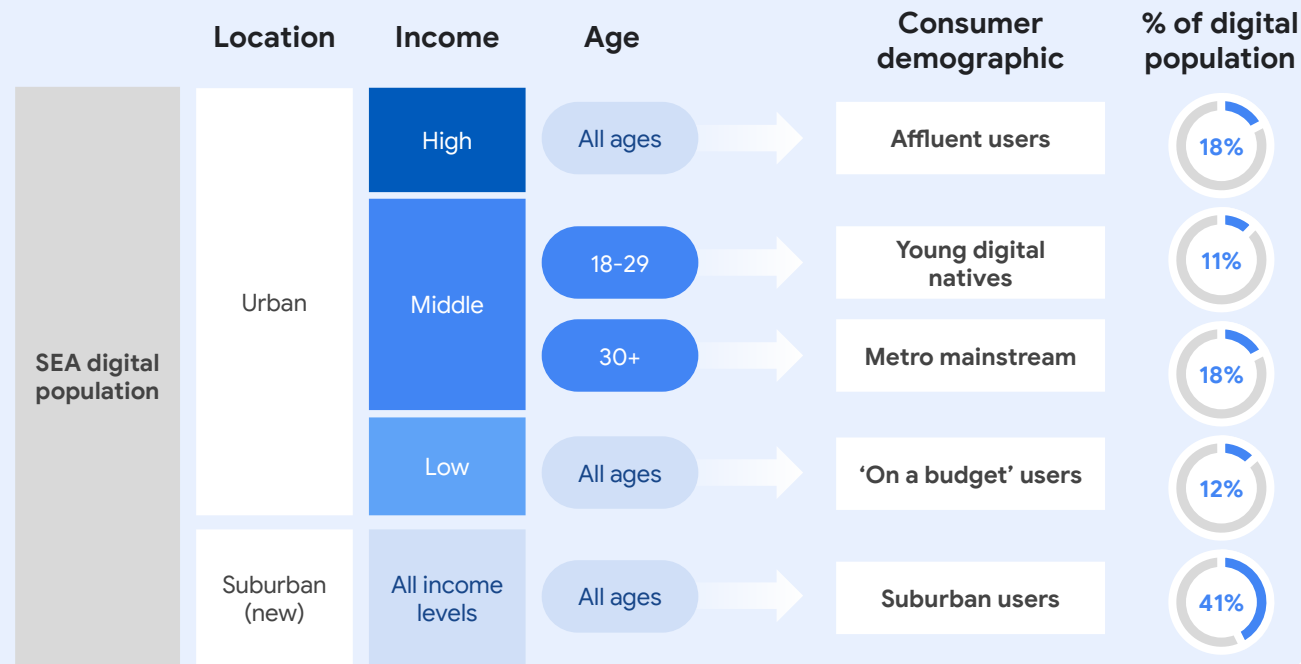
| | Location | Income | Age | Consumer demographic | % of digital population |
|---|---|---|---|---|---|
| SEA digital population | Urban | High | All ages | Affluent users | 18% |
| | | Middle | 18-29 | Young digital natives | 11% |
| | | | 30+ | Metro mainstream | 18% |
| | | Low | All ages | 'On a budget' users | 12% |
| | Suburban (new) | All income levels | All ages | Suburban users | 41% |